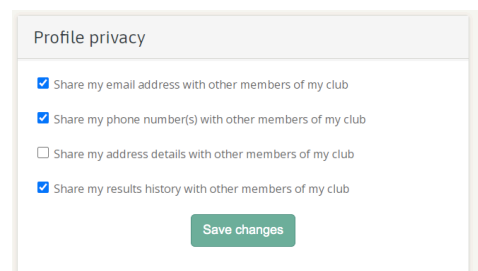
Profile privacy

Share my email address with other members of my club

Share my phone number(s) with other members of my club

Share my address details with other members of my club

Share my results history with other members of my club

Save changes